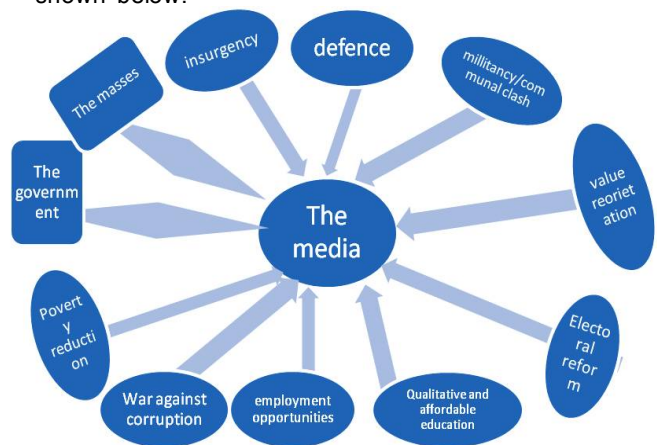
shown below:

The masses

insurgency

defence

millitancy/communal clash

The government

The media

value reorietation

Poverty reduction

Electoral reform

War against corruption

employment opportunities

Qualitative and affordable education